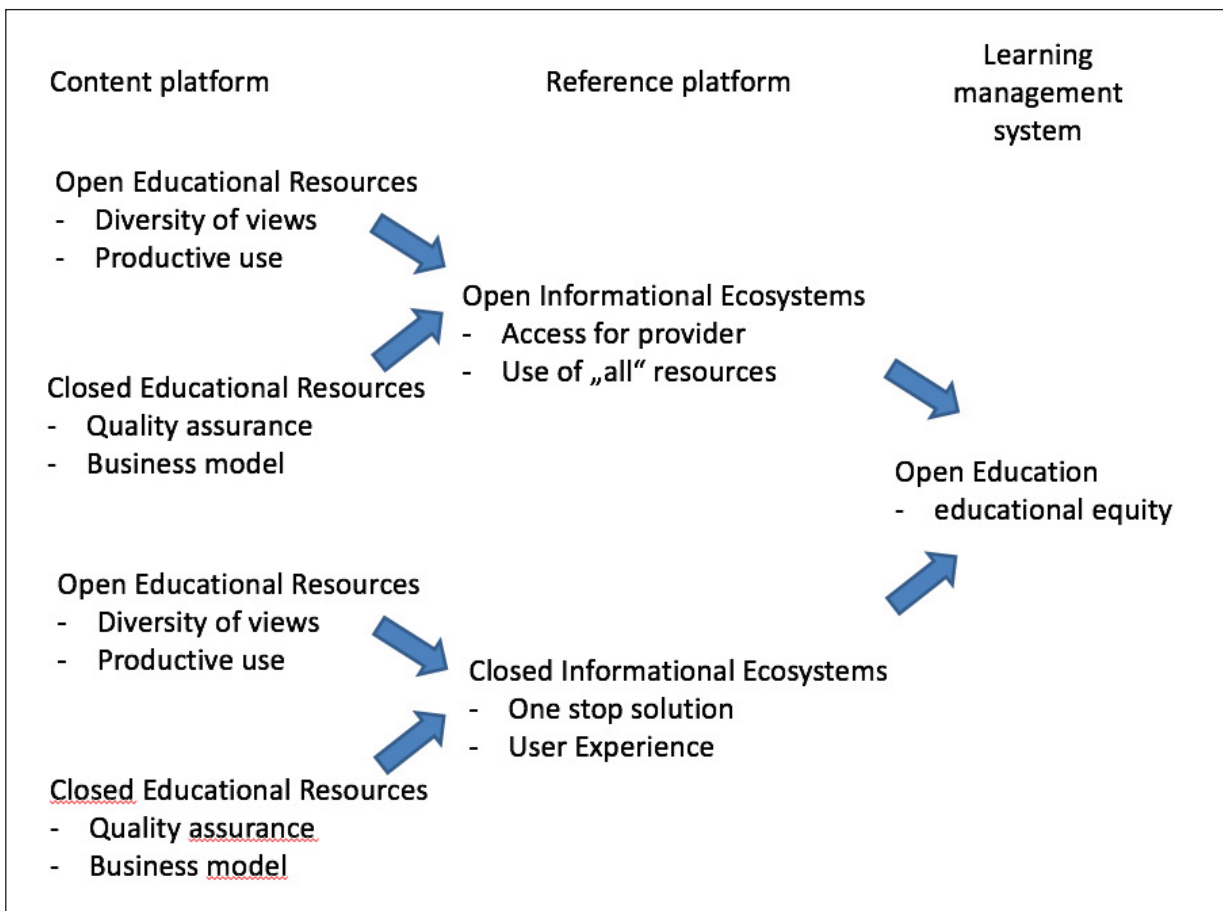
Content platform

Reference platform

Learning management system

Open Educational Resources
- Diversity of views
- Productive use

Open Informational Ecosystems
- Access for provider
- Use of „all“ resources

Closed Educational Resources
- Quality assurance
- Business model

Open Education
- educational equity

Open Educational Resources
- Diversity of views
- Productive use

Closed Informational Ecosystems
- One stop solution
- User Experience

Closed Educational Resources
- Quality assurance
- Business model